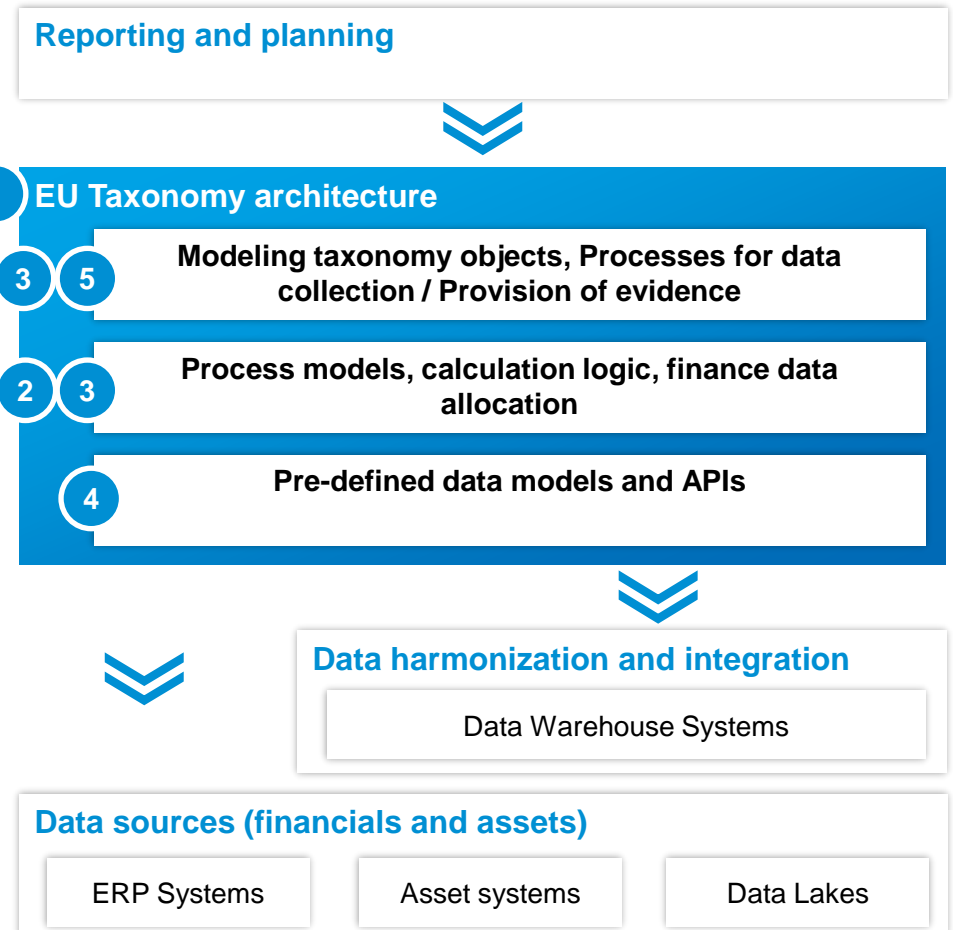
Reporting and planning

EU Taxonomy architecture

3 5 Modeling taxonomy objects, Processes for data collection / Provision of evidence

2 3 Process models, calculation logic, finance data allocation

4 Pre-defined data models and APIs

Data harmonization and integration

Data Warehouse Systems

Data sources (financials and assets)

ERP Systems

Asset systems

Data Lakes